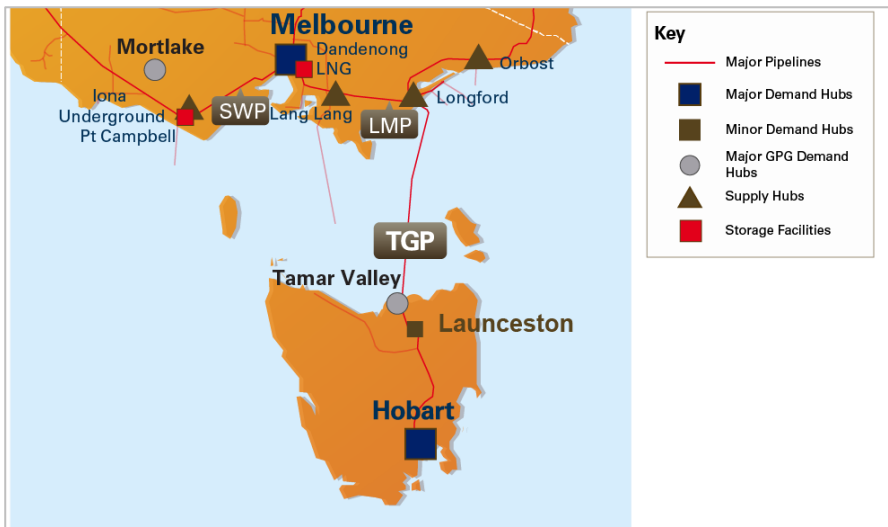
Melbourne
Mortlake
Dandenong
LNG
Orbost
Iona
Underground
Pt Campbell
SWP
Lang Lang
LMP
Longford
TGP
Tamar Valley
Launceston
Hobart

Key
Major Pipelines
Major Demand Hubs
Minor Demand Hubs
Major GPG Demand Hubs
Supply Hubs
Storage Facilities